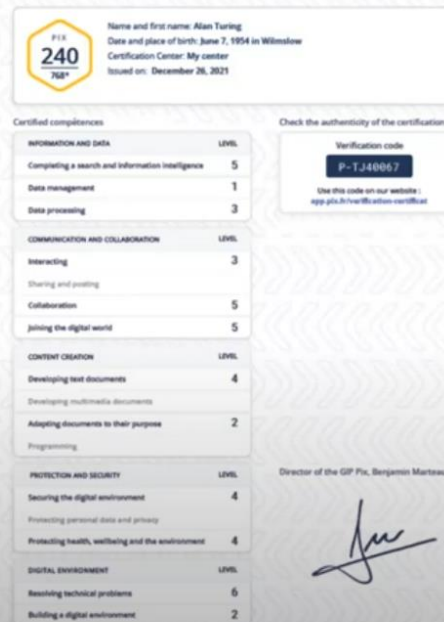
PIX
240
768*

Name and first name: Alan Turing
Date and place of birth: June 7, 1954 in Wilmslow
Certification Center: My center
Issued on: December 26, 2021

Certified competences

| INFORMATION AND DATA | LEVEL |
|---|---|
| Completing a search and information intelligence | 5 |
| Data management | 1 |
| Data processing | 3 |

| COMMUNICATION AND COLLABORATION | LEVEL |
|---|---|
| Interacting | 3 |
| Sharing and posting | |
| Collaboration | 5 |
| Joining the digital world | 5 |

| CONTENT CREATION | LEVEL |
|---|---|
| Developing text documents | 4 |
| Developing multimedia documents | |
| Adapting documents to their purpose | 2 |
| Programming | |

| PROTECTION AND SECURITY | LEVEL |
|---|---|
| Securing the digital environment | 4 |
| Protecting personal data and privacy | |
| Protecting health, wellbeing and the environment | 4 |

| DIGITAL ENVIRONMENT | LEVEL |
|---|---|
| Resolving technical problems | 6 |
| Building a digital environment | 2 |

Check the authenticity of the certification

Verification code
P-TJ40067
Use this code on our website :
app.pix.fr/verification-certificat

Director of the GIP Pix, Benjamin Marteau